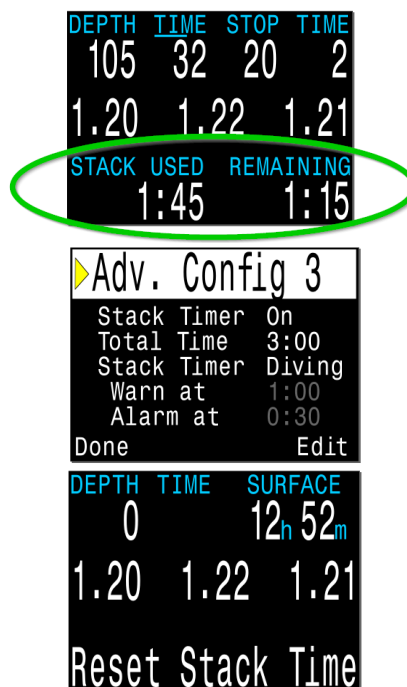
DEPTH TIME STOP TIME
105 32 20 2
1.20 1.22 1.21
STACK USED REMAINING
1:45 1:15

Adv. Config 3
Stack Timer On
Total Time 3:00
Stack Timer Diving
Warn at 1:00
Alarm at 0:30
Done Edit

DEPTH TIME SURFACE
0 12h 52m
1.20 1.22 1.21
Reset Stack Time